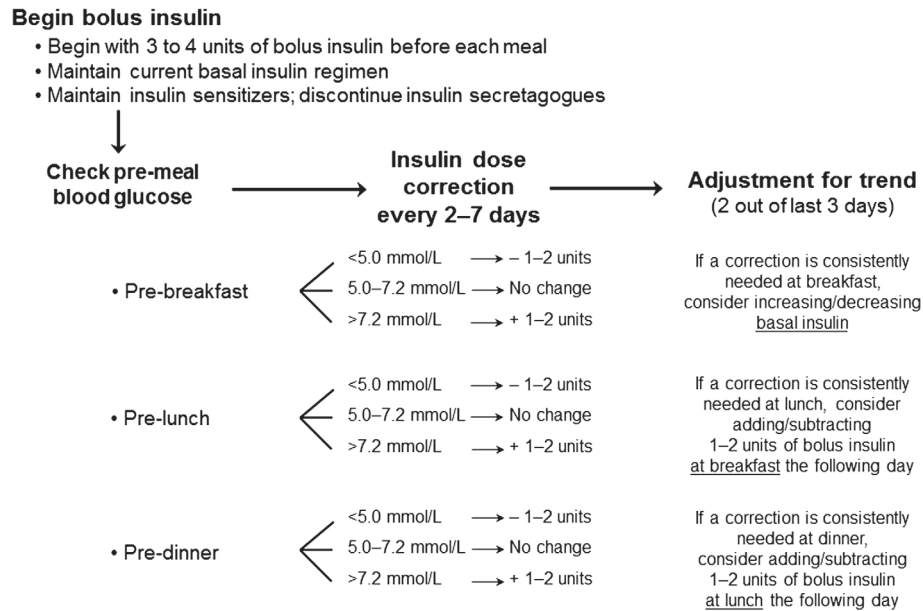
**Begin bolus insulin**

• Begin with 3 to 4 units of bolus insulin before each meal
• Maintain current basal insulin regimen
• Maintain insulin sensitizers; discontinue insulin secretagogues

**Check pre-meal blood glucose** → **Insulin dose correction every 2–7 days** → **Adjustment for trend** (2 out of last 3 days)

• Pre-breakfast
<5.0 mmol/L → – 1–2 units
5.0–7.2 mmol/L → No change
>7.2 mmol/L → + 1–2 units

If a correction is consistently needed at breakfast, consider increasing/decreasing basal insulin

• Pre-lunch
<5.0 mmol/L → – 1–2 units
5.0–7.2 mmol/L → No change
>7.2 mmol/L → + 1–2 units

If a correction is consistently needed at lunch, consider adding/subtracting 1–2 units of bolus insulin at breakfast the following day

• Pre-dinner
<5.0 mmol/L → – 1–2 units
5.0–7.2 mmol/L → No change
>7.2 mmol/L → + 1–2 units

If a correction is consistently needed at dinner, consider adding/subtracting 1–2 units of bolus insulin at lunch the following day